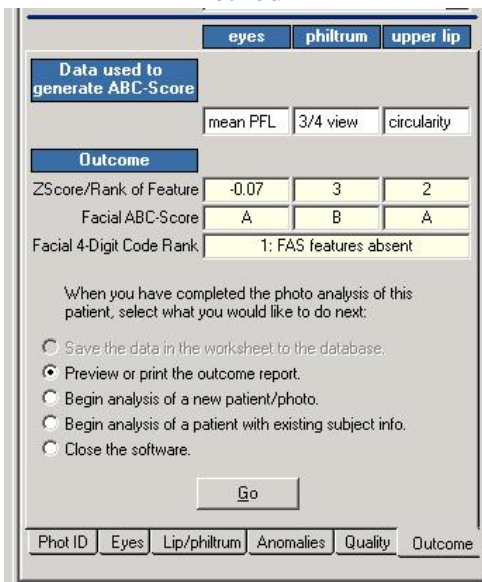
| | eyes | philtrum | upper lip |
|---|---|---|---|
| Data used to generate ABC-Score | | | |
| | mean PFL | 3/4 view | circularity |
| Outcome | | | |
| ZScore/Rank of Feature | -0.07 | 3 | 2 |
| Facial ABC-Score | A | B | A |
| Facial 4-Digit Code Rank | 1: FAS features absent | | |

When you have completed the photo analysis of this patient, select what you would like to do next:

Save the data in the worksheet to the database.

Preview or print the outcome report.

Begin analysis of a new patient/photo.

Begin analysis of a patient with existing subject info.

Close the software.

Go

Phot ID | Eyes | Lip/philtrum | Anomalies | Quality | Outcome